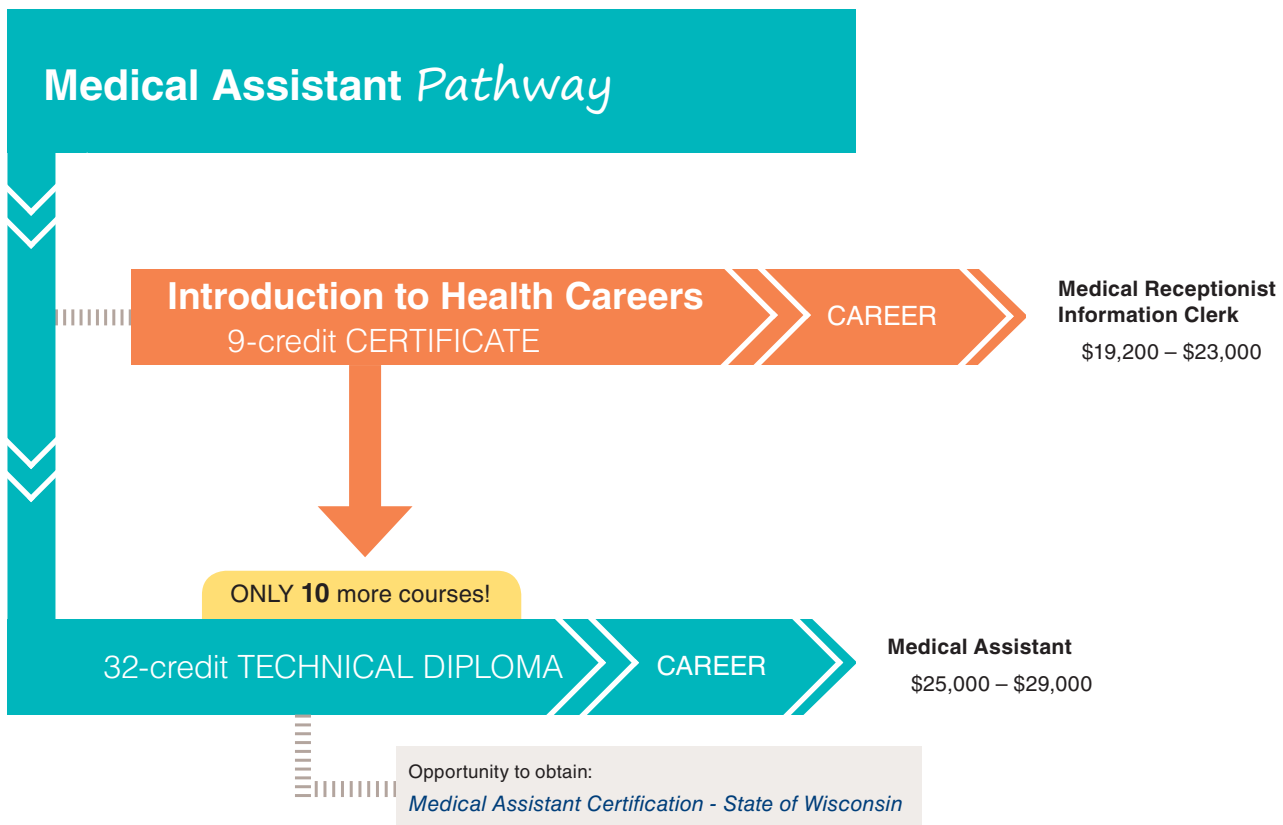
Medical Assistant Pathway

Introduction to Health Careers
9-credit CERTIFICATE

CAREER

Medical Receptionist
Information Clerk
$19,200 – $23,000

ONLY **10** more courses!

32-credit TECHNICAL DIPLOMA

CAREER

Medical Assistant
$25,000 – $29,000

Opportunity to obtain:
*Medical Assistant Certification - State of Wisconsin*